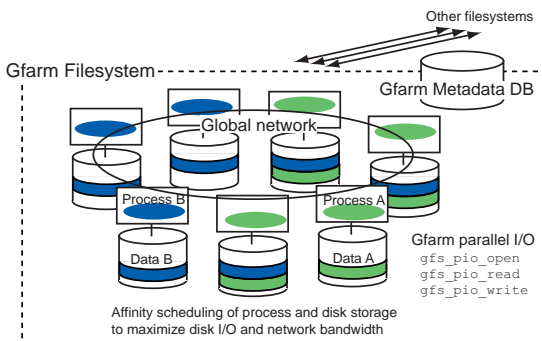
Other filesystems

Gfarm Filesystem

Gfarm Metadata DB

Global network

Process B

Process A

Data B

Data A

Gfarm parallel I/O
gfs_pio_open
gfs_pio_read
gfs_pio_write

Affinity scheduling of process and disk storage to maximize disk I/O and network bandwidth